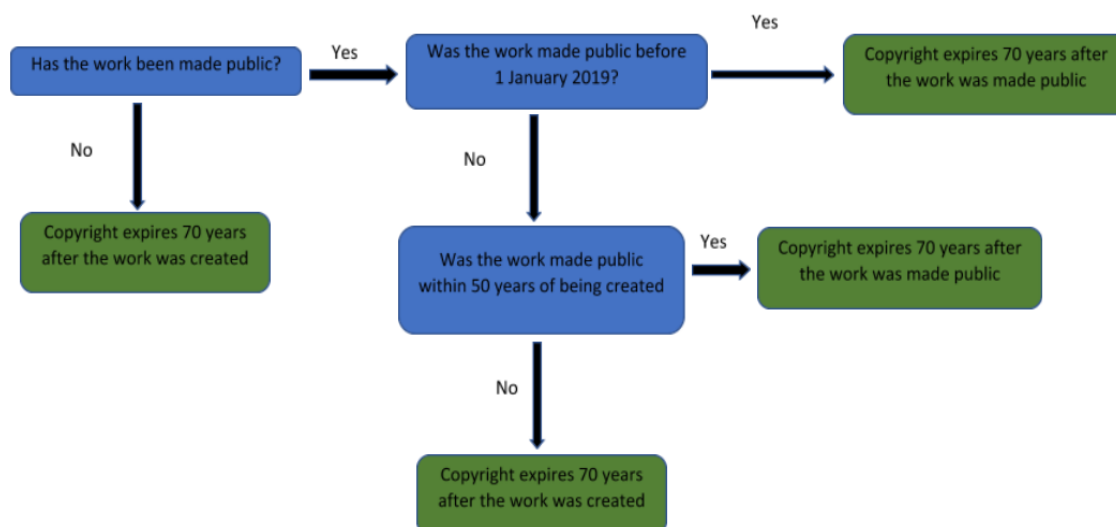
Has the work been made public?

Yes

Was the work made public before 1 January 2019?

Yes

Copyright expires 70 years after the work was made public

No

Copyright expires 70 years after the work was created

No

Was the work made public within 50 years of being created

Yes

Copyright expires 70 years after the work was made public

No

Copyright expires 70 years after the work was created